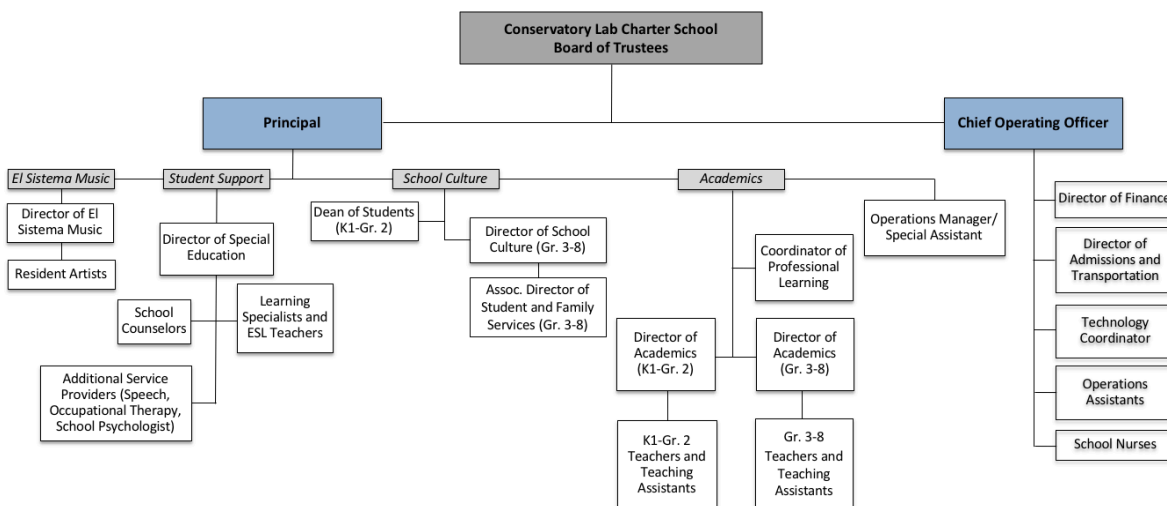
Conservatory Lab Charter School
Board of Trustees

Principal

Chief Operating Officer

El Sistema Music

Student Support

School Culture

Academics

Director of El Sistema Music

Resident Artists

Director of Special Education

School Counselors

Learning Specialists and ESL Teachers

Additional Service Providers (Speech, Occupational Therapy, School Psychologist)

Dean of Students (K1-Gr. 2)

Director of School Culture (Gr. 3-8)

Assoc. Director of Student and Family Services (Gr. 3-8)

Coordinator of Professional Learning

Director of Academics (K1-Gr. 2)

Director of Academics (Gr. 3-8)

K1-Gr. 2 Teachers and Teaching Assistants

Gr. 3-8 Teachers and Teaching Assistants

Operations Manager/ Special Assistant

Director of Financ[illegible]

Director of Admissions and Transportation

Technology Coordinator

Operations Assistants

School Nurses